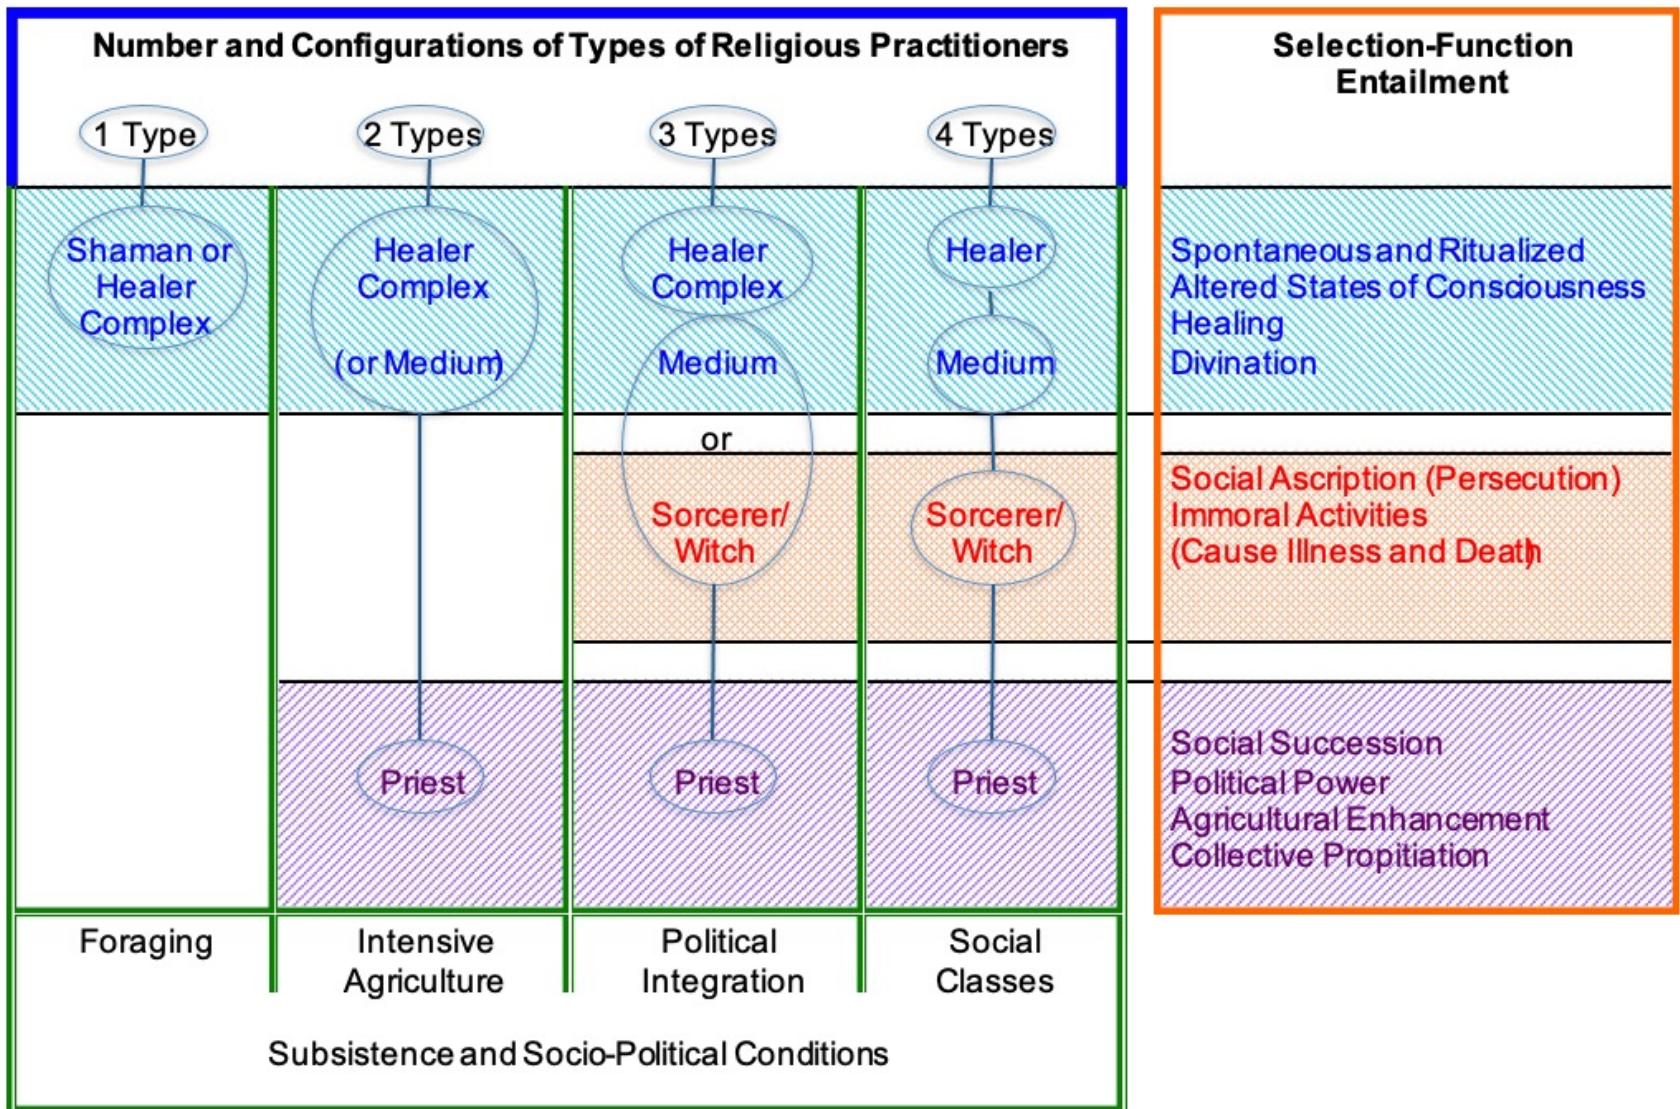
Number and Configurations of Types of Religious Practitioners

Selection-Function Entailment

1 Type

2 Types

3 Types

4 Types

Shaman or Healer Complex

Healer Complex (or Medium)

Healer Complex

Medium

Healer

Medium

Spontaneous and Ritualized Altered States of Consciousness Healing Divination

or

Sorcerer/ Witch

Sorcerer/ Witch

Social Ascription (Persecution) Immoral Activities (Cause Illness and Death

Priest

Priest

Priest

Social Succession Political Power Agricultural Enhancement Collective Propitiation

Foraging

Intensive Agriculture

Political Integration

Social Classes

Subsistence and Socio-Political Conditions